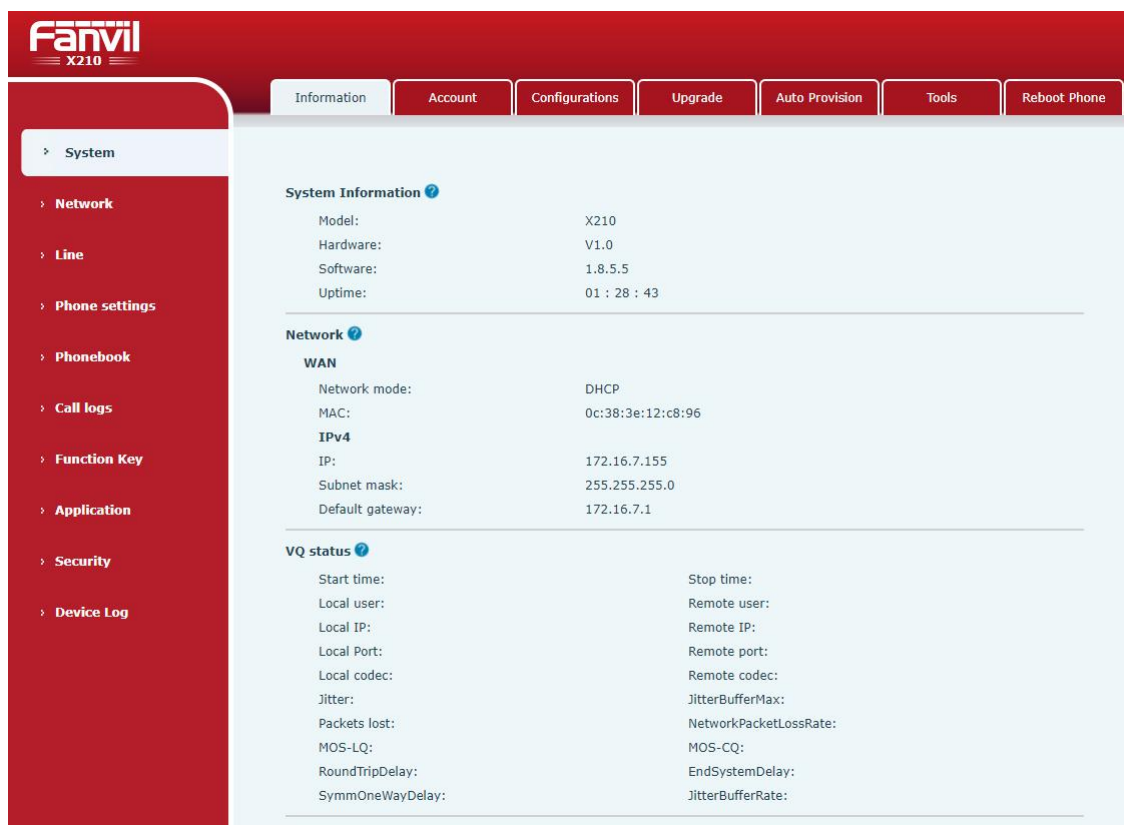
Fanvil
X210

Information | Account | Configurations | Upgrade | Auto Provision | Tools | Reboot Phone

› System
› Network
› Line
› Phone settings
› Phonebook
› Call logs
› Function Key
› Application
› Security
› Device Log

System Information
Model: X210
Hardware: V1.0
Software: 1.8.5.5
Uptime: 01 : 28 : 43

Network
WAN
Network mode: DHCP
MAC: 0c:38:3e:12:c8:96
IPv4
IP: 172.16.7.155
Subnet mask: 255.255.255.0
Default gateway: 172.16.7.1

VQ status
Start time:
Stop time:
Local user:
Remote user:
Local IP:
Remote IP:
Local Port:
Remote port:
Local codec:
Remote codec:
Jitter:
JitterBufferMax:
Packets lost:
NetworkPacketLossRate:
MOS-LQ:
MOS-CQ:
RoundTripDelay:
EndSystemDelay:
SymmOneWayDelay:
JitterBufferRate: